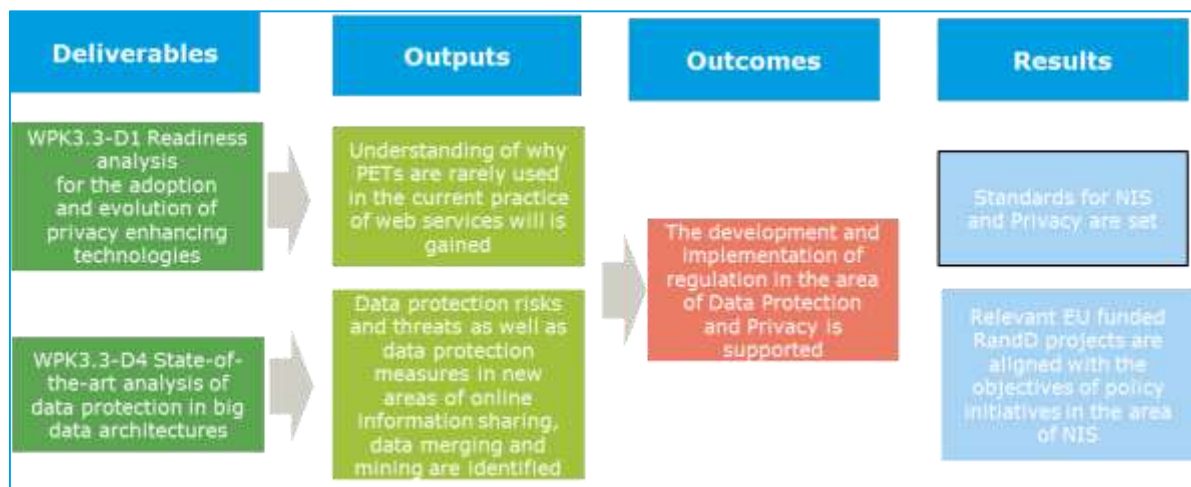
Deliverables

Outputs

Outcomes

Results

WPK3.3-D1 Readiness analysis for the adoption and evolution of privacy enhancing technologies

Understanding of why PETs are rarely used in the current practice of web services will is gained

Standards for NIS and Privacy are set

The development and implementation of regulation in the area of Data Protection and Privacy is supported

WPK3.3-D4 State-of-the-art analysis of data protection in big data architectures

Data protection risks and threats as well as data protection measures in new areas of online information sharing, data merging and mining are identified

Relevant EU funded RandD projects are aligned with the objectives of policy initiatives in the area of NIS